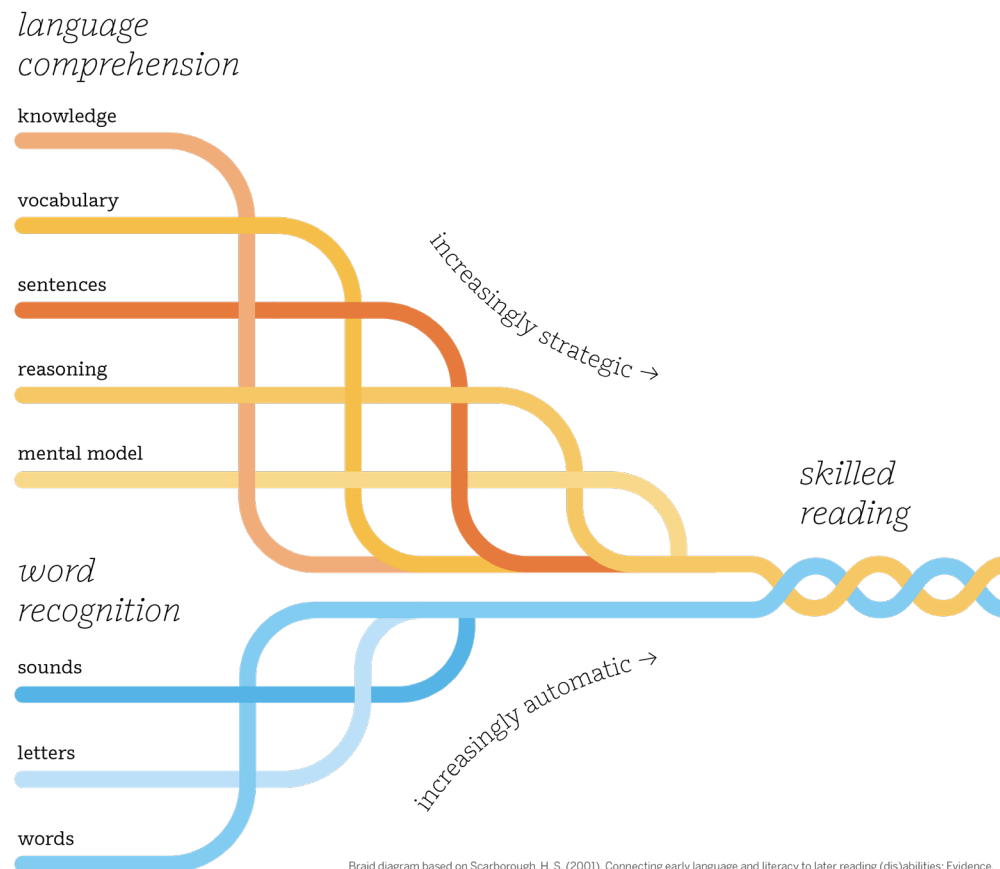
language comprehension

knowledge

vocabulary

sentences

reasoning

mental model

increasingly strategic →

skilled reading

word recognition

sounds

letters

words

increasingly automatic →

Braid diagram based on Scarborough, H. S. (2001). Connecting early language and literacy to later reading (dis)abilities: Evidence